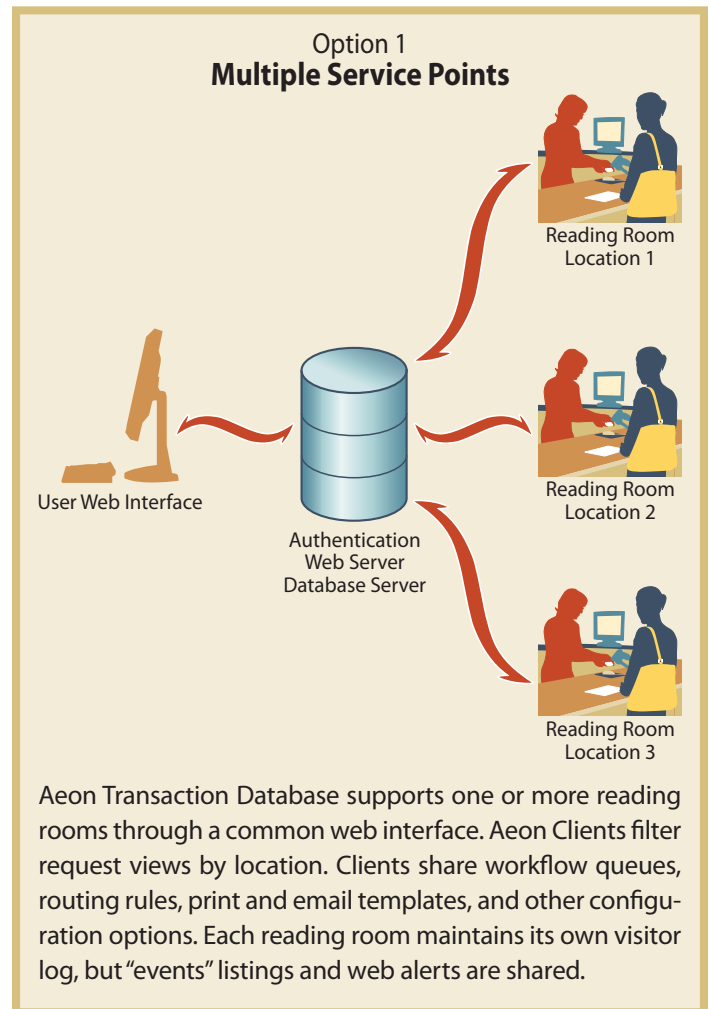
Option 1
**Multiple Service Points**

Reading Room
Location 1

User Web Interface

Authentication
Web Server
Database Server

Reading Room
Location 2

Reading Room
Location 3

Aeon Transaction Database supports one or more reading rooms through a common web interface. Aeon Clients filter request views by location. Clients share workflow queues, routing rules, print and email templates, and other configuration options. Each reading room maintains its own visitor log, but "events" listings and web alerts are shared.